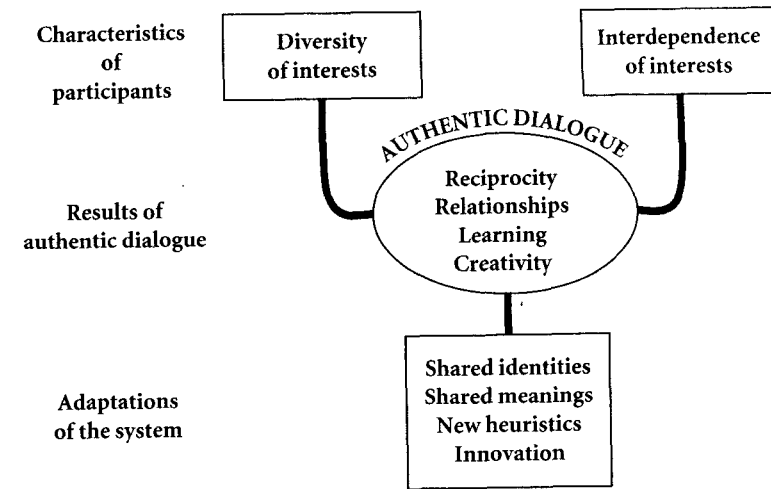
Characteristics of participants

Diversity of interests

Interdependence of interests

AUTHENTIC DIALOGUE

Results of authentic dialogue

Reciprocity
Relationships
Learning
Creativity

Adaptations of the system

Shared identities
Shared meanings
New heuristics
Innovation